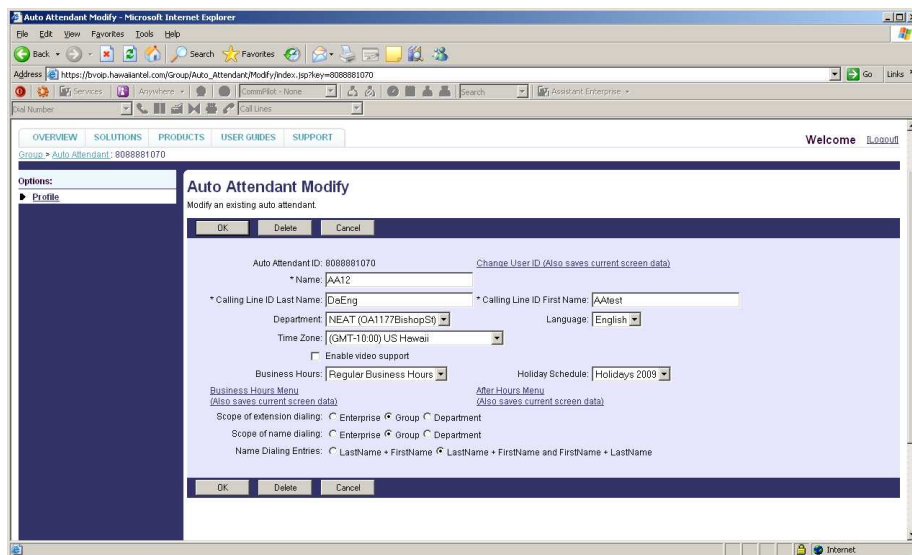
Auto Attendant Modify - Microsoft Internet Explorer

File Edit View Favorites Tools Help

Back Search Favorites

Address https://bvoip.hawaiiantel.com/Group/Auto_Attendant/Modify/index.jsp?key=8088881070 Go Links

Services Anywhere CommPilot - None Search Assistant Enterprise

Dial Number Call Lines

OVERVIEW SOLUTIONS PRODUCTS USER GUIDES SUPPORT

Welcome [Logout]

Group > Auto Attendant : 8088881070

Options:

Profile

Auto Attendant Modify

Modify an existing auto attendant.

OK Delete Cancel

Auto Attendant ID: 8088881070

Change User ID (Also saves current screen data)

* Name: AA12

* Calling Line ID Last Name: DaEng

* Calling Line ID First Name: AAtest

Department: NEAT (OA1177BishopSt)

Language: English

Time Zone: (GMT-10:00) US Hawaii

Enable video support

Business Hours: Regular Business Hours

Holiday Schedule: Holidays 2009

Business Hours Menu
(Also saves current screen data)

After Hours Menu
(Also saves current screen data)

Scope of extension dialing: Enterprise Group Department

Scope of name dialing: Enterprise Group Department

Name Dialing Entries: LastName + FirstName LastName + FirstName and FirstName + LastName

OK Delete Cancel

Internet